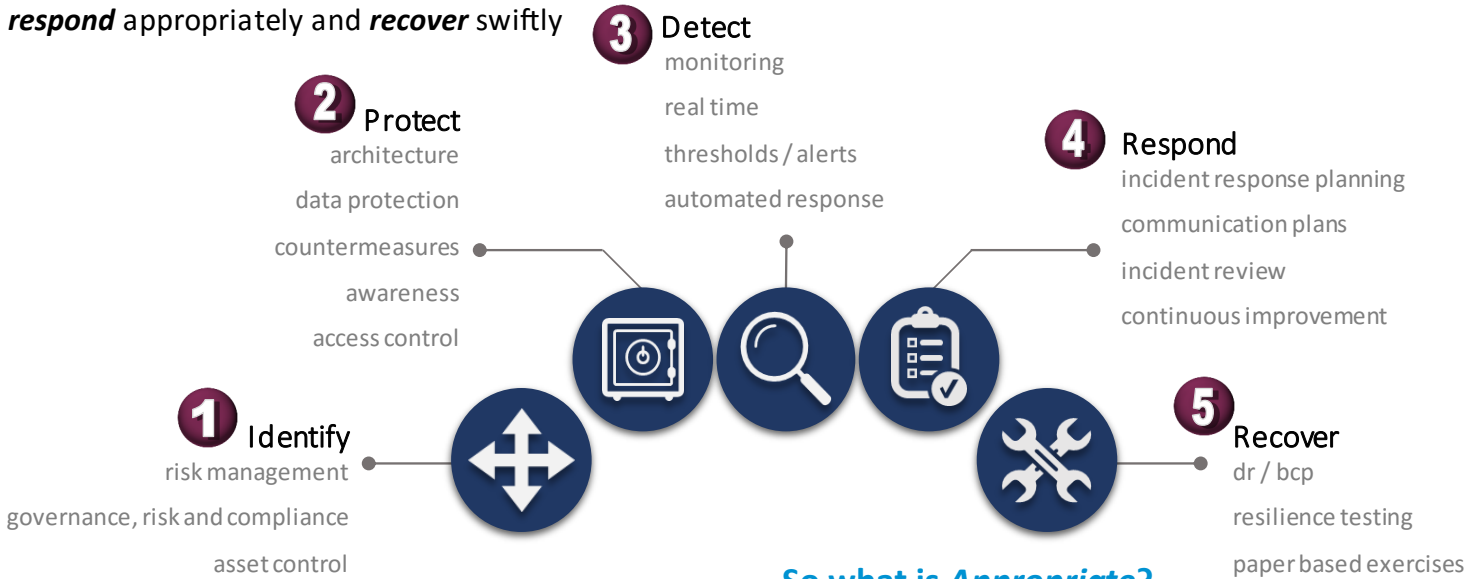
***respond*** appropriately and ***recover*** swiftly

3 Detect
monitoring
real time
thresholds / alerts
automated response

2 Protect
architecture
data protection
countermeasures
awareness
access control

4 Respond
incident response planning
communication plans
incident review
continuous improvement

1 Identify
risk management
governance, risk and compliance
asset control

5 Recover
dr / bcp
resilience testing
paper based exercises

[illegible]